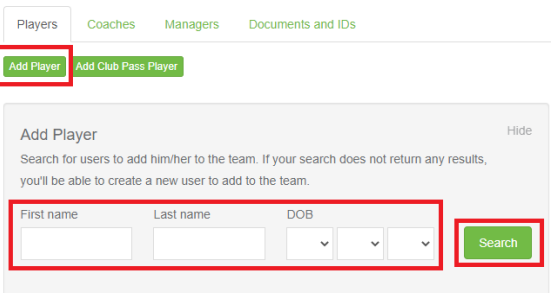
Players Coaches Managers Documents and IDs

Add Player Add Club Pass Player

Add Player

Hide

Search for users to add him/her to the team. If your search does not return any results, you'll be able to create a new user to add to the team.

First name Last name DOB

Search